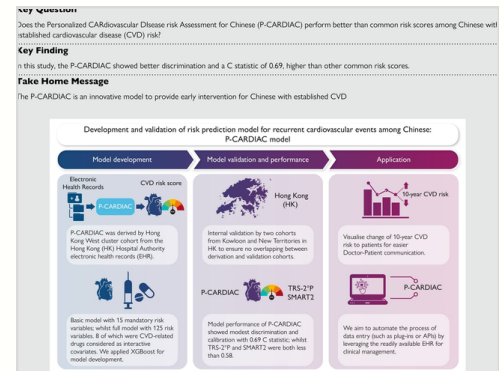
Key Question

Does the Personalized CARdiovascular DIsease risk Assessment for Chinese (P-CARDIAC) perform better than common risk scores among Chinese with established cardiovascular disease (CVD) risk?

Key Finding

In this study, the P-CARDIAC showed better discrimination and a C statistic of 0.69, higher than other common risk scores.

Take Home Message

The P-CARDIAC is an innovative model to provide early intervention for Chinese with established CVD

Development and validation of risk prediction model for recurrent cardiovascular events among Chinese: P-CARDIAC model

Model development

Electronic Health Records

CVD risk score

P-CARDIAC

P-CARDIAC was derived by Hong Kong West cluster cohort from the Hong Kong (HK) Hospital Authority electronic health records (EHR).

Basic model with 15 mandatory risk variables; whilst full model with 125 risk variables. 8 of which were CVD-related drugs considered as interactive covariates. We applied XGBoost for model development.

Model validation and performance

Hong Kong (HK)

Internal validation by two cohorts from Kowloon and New Territories in HK to ensure no overlapping between derivation and validation cohorts.

P-CARDIAC

TRS-2°P

SMART2

Model performance of P-CARDIAC showed modest discrimination and calibration with 0.69 C statistic; whilst TRS-2°P and SMART2 were both less than 0.58.

Application

10-year CVD risk

Visualise change of 10-year CVD risk to patients for easier Doctor-Patient communication.

P-CARDIAC

We aim to automate the process of data entry (such as plug-ins or APIs) by leveraging the readily available EHR for clinical management.